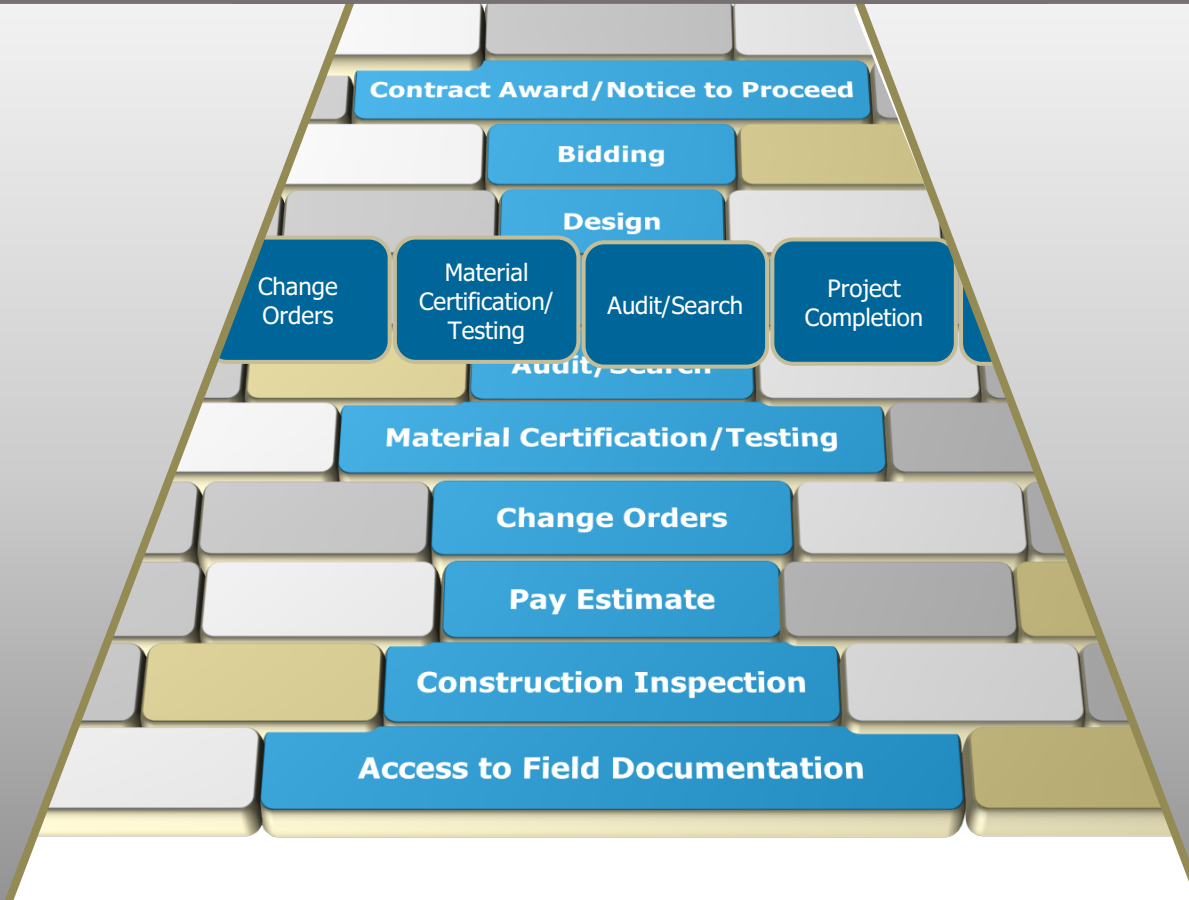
Contract Award/Notice to Proceed

Bidding

Design

Change Orders

Material Certification/ Testing

Audit/Search

Project Completion

Audit/Search

Material Certification/Testing

Change Orders

Pay Estimate

Construction Inspection

Access to Field Documentation